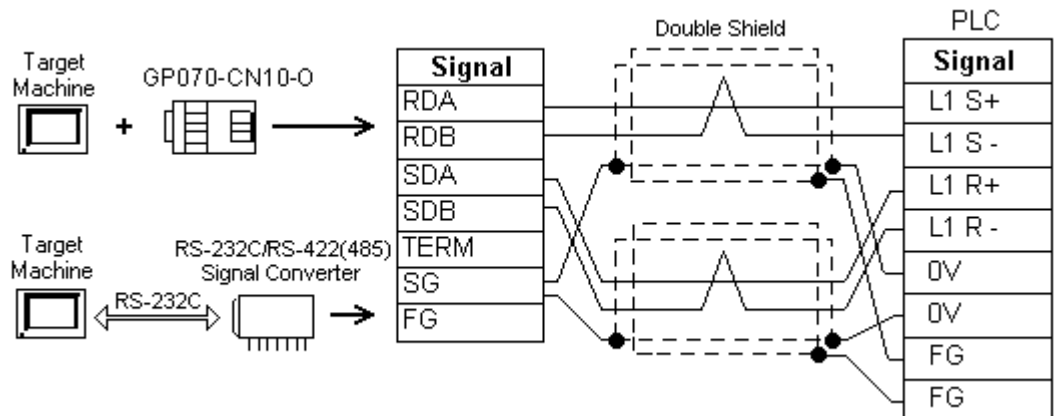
Target Machine

GP070-CN10-O

+

Target Machine

RS-232C

RS-232C/RS-422(485) Signal Converter

| Signal |
|---|
| RDA |
| RDB |
| SDA |
| SDB |
| TERM |
| SG |
| FG |

Double Shield

PLC

| Signal |
|---|
| L1 S+ |
| L1 S - |
| L1 R+ |
| L1 R - |
| 0V |
| 0V |
| FG |
| FG |